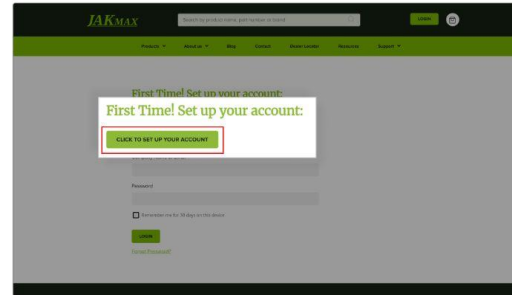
JAKMAX

Search by product name, part number or brand

LOGIN

Products ▾ About us ▾ Blog Contact Dealer Locator Resources Support ▾

First Time! Set up your account:

First Time! Set up your account:

CLICK TO SET UP YOUR ACCOUNT

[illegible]

Password

Remember me for 30 days on this device

LOGIN

Forgot Password?